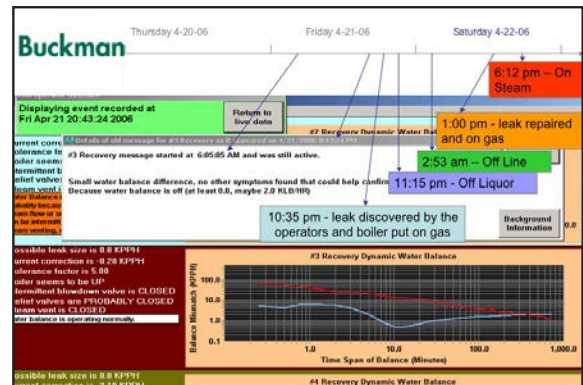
Buckman

Thursday 4-20-06

Friday 4-21-06

Saturday 4-22-06

6:12 pm – On Steam

1:00 pm - leak repaired and on gas

2:53 am – Off Line

11:15 pm - Off Liquor

10:35 pm - leak discovered by the operators and boiler put on gas

Displaying event recorded at Fri Apr 21 20:43:24 2006

Return to live data

Details of old message for #3 Recovery on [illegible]

#3 Recovery message started at 6:05:05 AM and was still active.

Small water balance difference, no other symptoms found that could help confirm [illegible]

Because water balance is off (at least 0.8, maybe 2.0 KLB/HR)

Background Information

#3 Recovery Dynamic Water Balance

ossible leak size is 0.0 KPPH
urrent correction is -0.28 KPPH
olerance factor is 5.00
oiler seems to be UP
ntermittent blowdown valve is CLOSED
elief valves are PROBABLY CLOSED
team vent is CLOSED
ater balance is operating normally.

#3 Recovery Dynamic Water Balance

Balance Mismatch (KPPH)

100.0

10.0

1.0

0.1

1.0

10.0

100.0

1,000.0

Time Span of Balance (Minutes)

ossible leak size is 0.0 KPPH

#4 Recovery Dynamic Water Balance